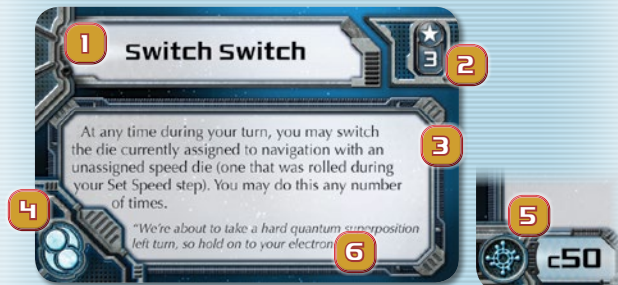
1

Switch Switch

3

2

At any time during your turn, you may switch the die currently assigned to navigation with an unassigned speed die (one that was rolled during your Set Speed step). You may do this any number of times.

3

4

"We're about to take a hard quantum superposition left turn, so hold on to your electron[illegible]

6

5

c50